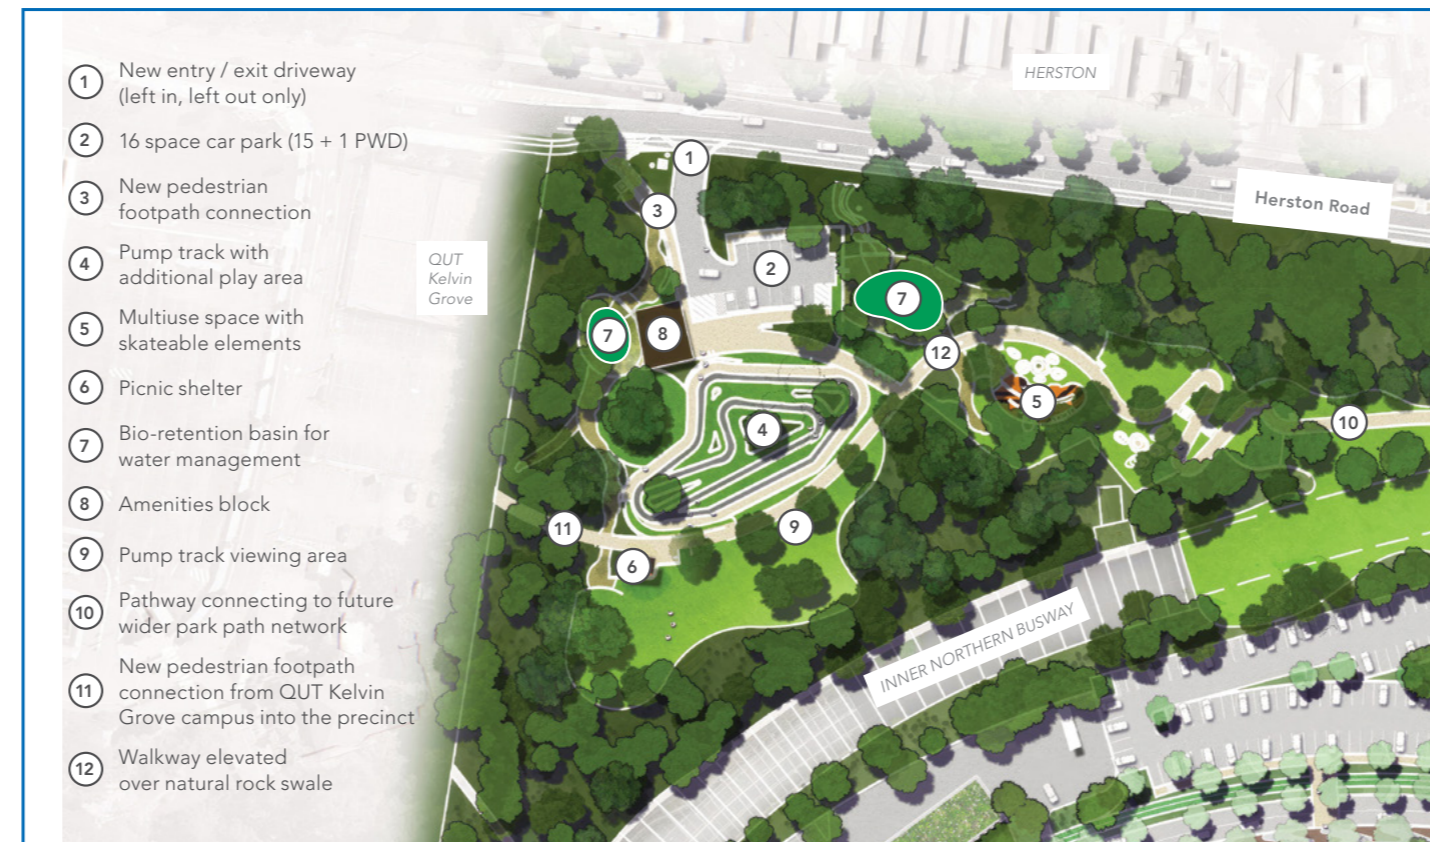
1 New entry / exit driveway (left in, left out only)

2 16 space car park (15 + 1 PWD)

3 New pedestrian footpath connection

4 Pump track with additional play area

5 Multiuse space with skateable elements

6 Picnic shelter

7 Bio-retention basin for water management

8 Amenities block

9 Pump track viewing area

10 Pathway connecting to future wider park path network

11 New pedestrian footpath connection from QUT Kelvin Grove campus into the precinct

12 Walkway elevated over natural rock swale

HERSTON

Herston Road

QUT Kelvin Grove

INNER NORTHERN BUSWAY

1 3 2 7 7 8 12 5 4 10 11 9 6